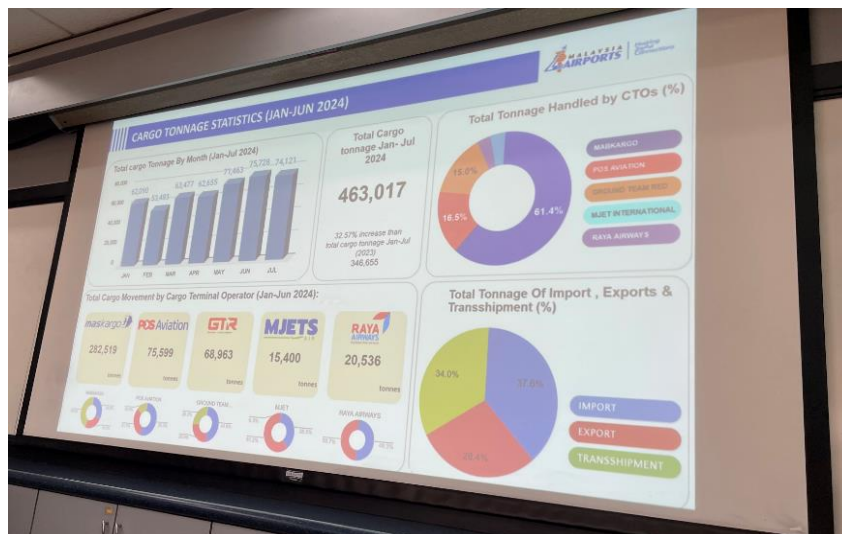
MALAYSIA AIRPORTS

CARGO TONNAGE STATISTICS (JAN-JUN 2024)

Total cargo Tonnage By Month (Jan-Jul 2024)

80,000
60,000
40,000
20,000
0

62,050
53,485
63,477
62,655
71,463
75,728
74,121

JAN FEB MAR APR MAY JUN JUL

Total Cargo tonnage Jan- Jul 2024

463,017

32.57% increase than total cargo tonnage Jan-Jul (2023) 346,655

Total Tonnage Handled by CTOs (%)

15.0%
16.5%
61.4%

MASKARGO
POS AVIATION
GROUND TEAM RED
MJET INTERNATIONAL
RAYA AIRWAYS

Total Cargo Movement by Cargo Terminal Operator (Jan-Jun 2024):

maskargo 282,519 tonnes
POS Aviation 75,599 tonnes
GTR 68,963 tonnes
MJETS 15,400 tonnes
RAYA AIRWAYS 20,536 tonnes

MASKARGO
POS AVIATION
GROUND TEAM
MJET
RAYA AIRWAYS

Total Tonnage Of Import , Exports & Transshipment (%)

34.0%
37.6%
28.4%

IMPORT
EXPORT
TRANSSHIPMENT